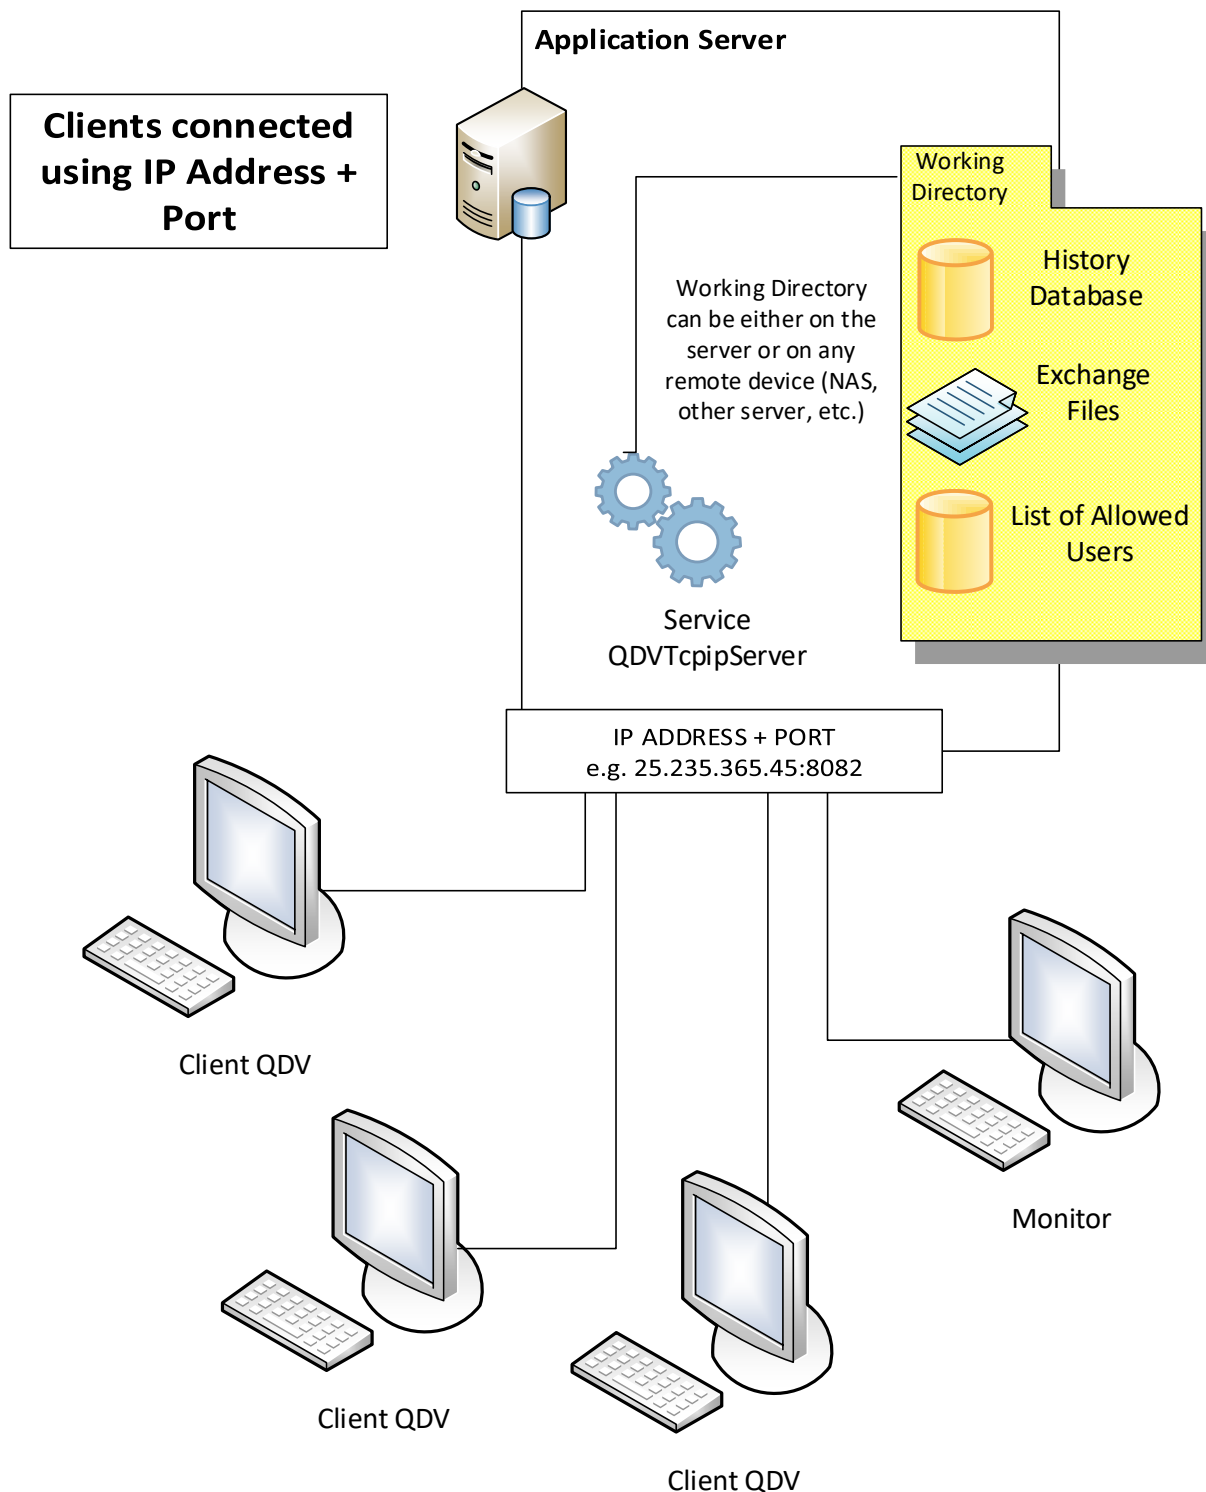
Clients connected using IP Address + Port

Application Server

Working Directory

History Database

Exchange Files

List of Allowed Users

Working Directory can be either on the server or on any remote device (NAS, other server, etc.)

Service QDVTcpipServer

IP ADDRESS + PORT
e.g. 25.235.365.45:8082

Client QDV

Monitor

Client QDV

Client QDV